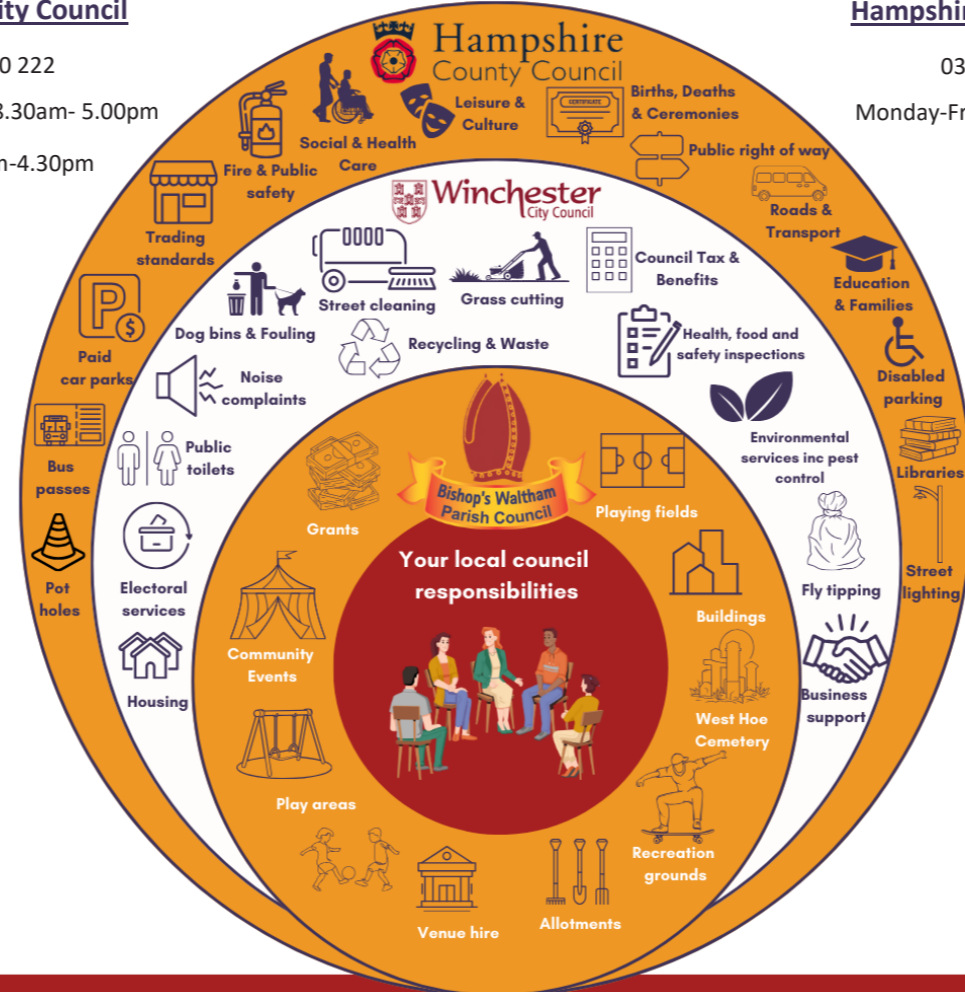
ity Council

0 222

3.30am- 5.00pm

n-4.30pm

Hampshir

03

Monday-Fr

Hampshire County Council

Social & Health Care

Leisure & Culture

Births, Deaths & Ceremonies

Fire & Public safety

Public right of way

Trading standards

Roads & Transport

Education & Families

Paid car parks

Disabled parking

Bus passes

Libraries

Pot holes

Street lighting

Winchester City Council

Street cleaning

Grass cutting

Council Tax & Benefits

Dog bins & Fouling

Recycling & Waste

Health, food and safety inspections

Noise complaints

Environmental services inc pest control

Public toilets

Electoral services

Fly tipping

Housing

Business support

Bishop's Waltham Parish Council

Grants

Playing fields

Your local council responsibilities

Buildings

Community Events

West Hoe Cemetery

Play areas

Recreation grounds

Venue hire

Allotments